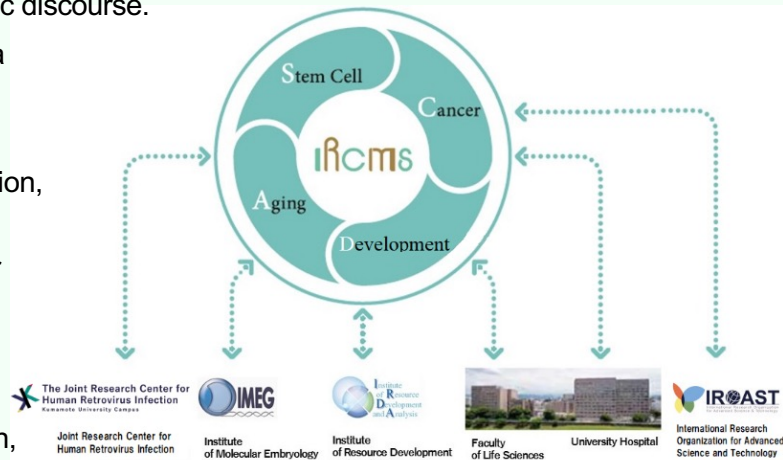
c discourse.

a

ion,

.

n,

Stem Cell

Cancer

IRCMS

Aging

Development

The Joint Research Center for Human Retrovirus Infection
Kumamoto University Campus

Joint Research Center for Human Retrovirus Infection

IMEG

Institute of Molecular Embryology

Institute of Resource Development and Analysis

Institute of Resource Development

Faculty of Life Sciences

University Hospital

IROAST

International Research Organization for Advanced Science and Technology